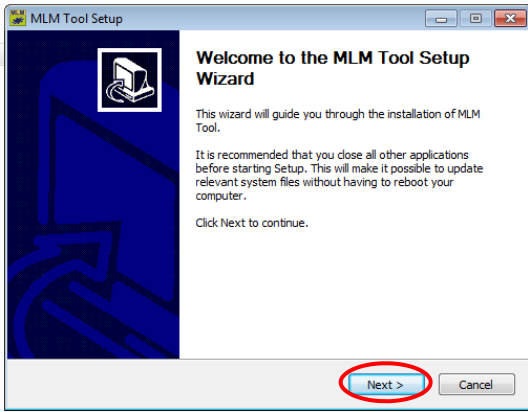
MLM Tool Setup

Welcome to the MLM Tool Setup Wizard

This wizard will guide you through the installation of MLM Tool.

It is recommended that you close all other applications before starting Setup. This will make it possible to update relevant system files without having to reboot your computer.

Click Next to continue.

Next >

Cancel